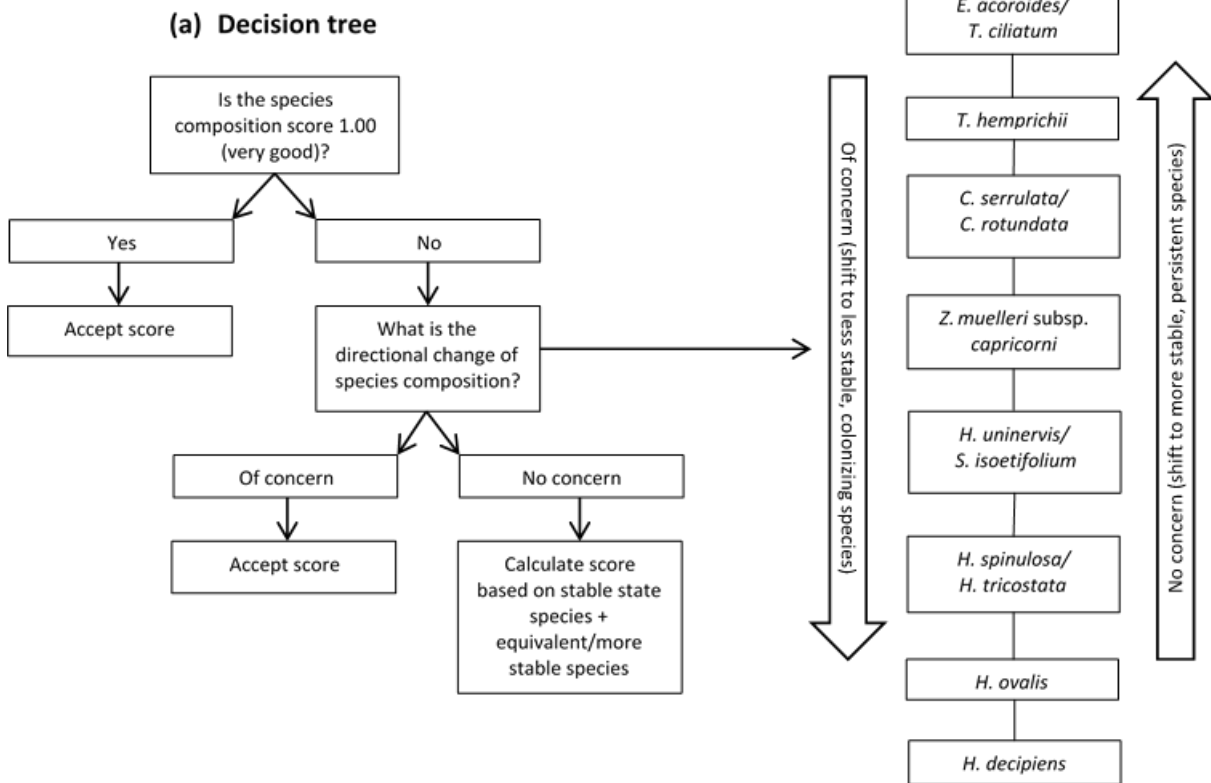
(a) Decision tree

Is the species composition score 1.00 (very good)?

Yes

No

Accept score

What is the directional change of species composition?

Of concern

No concern

Accept score

Calculate score based on stable state species + equivalent/more stable species

Of concern (shift to less stable, colonizing species)

E. acoroides/ T. ciliatum

T. hemprichii

C. serrulata/ C. rotundata

Z. muelleri subsp. capricorni

H. uninervis/ S. isoetifolium

H. spinulosa/ H. tricostata

H. ovalis

H. decipiens

No concern (shift to more stable, persistent species)